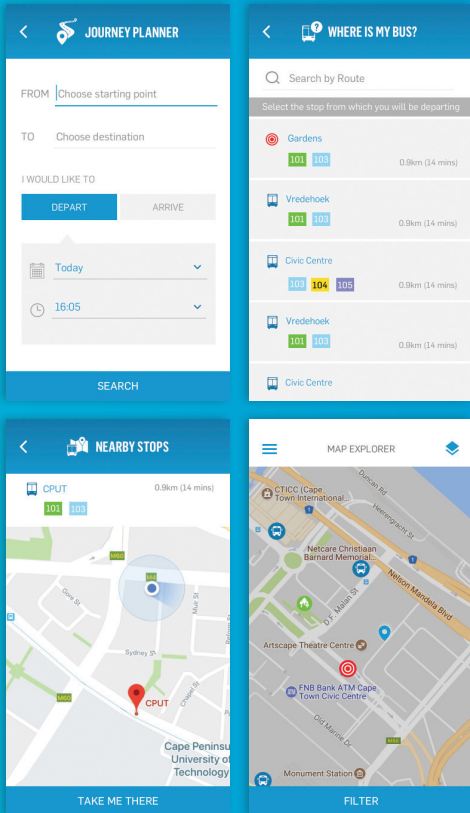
JOURNEY PLANNER

FROM Choose starting point

TO Choose destination

I WOULD LIKE TO

DEPART ARRIVE

Today

16:05

SEARCH

WHERE IS MY BUS?

Search by Route

Select the stop from which you will be departing

Gardens
101 103 0.9km (14 mins)

Vredehoek
101 103 0.9km (14 mins)

Civic Centre
103 104 105 0.9km (14 mins)

Vredehoek
101 103 0.9km (14 mins)

Civic Centre

NEARBY STOPS

CPUT 0.9km (14 mins)
101 103

M60

M62

Gore St

Mill St

Sydney St

M60

CPUT

Cape Peninsula University of Technology

TAKE ME THERE

MAP EXPLORER

CTICC (Cape Town International...

Duncan Rd

Heerengracht St

Netcare Christiaan Barnard Memorial...

Nelson Mandela Blvd

D.F. Malan St

Artscape Theatre Centre

FNB Bank ATM Cape Town Civic Centre

Old Marine Dr

M4

Monument Station

FILTER